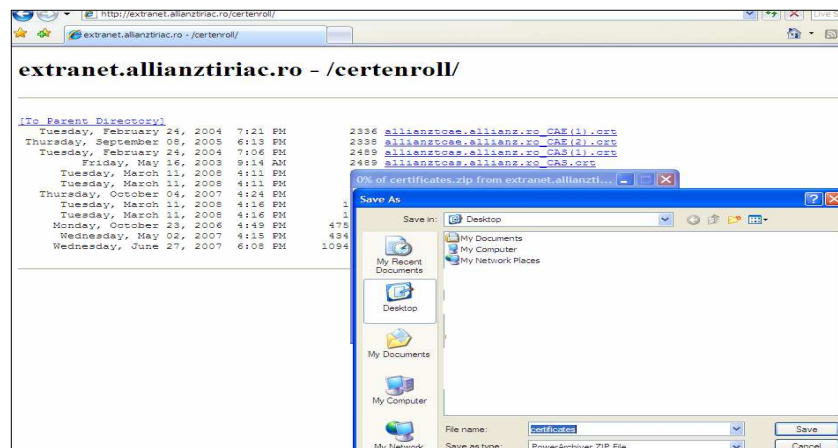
http://extranet.allianztiriac.ro/certenroll/

Live S

extranet.allianztiriac.ro - /certenroll/

extranet.allianztiriac.ro - /certenroll/

[To Parent Directory]

Tuesday, February 24, 2004 7:21 PM 2336 allianztcae.allianz.ro_CAE(1).crt
Thursday, September 08, 2005 6:13 PM 2338 allianztcae.allianz.ro_CAE(2).crt
Tuesday, February 24, 2004 7:06 PM 2489 allianztcas.allianz.ro_CAS(1).crt
Friday, May 16, 2003 9:14 AM 2489 allianztcas.allianz.ro_CAS.crt
Tuesday, March 11, 2008 4:11 PM
Tuesday, March 11, 2008 4:11 PM
Thursday, October 04, 2007 4:24 PM
Tuesday, March 11, 2008 4:16 PM 1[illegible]
Tuesday, March 11, 2008 4:16 PM 1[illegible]
Monday, October 23, 2006 4:49 PM 475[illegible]
Wednesday, May 02, 2007 4:15 PM 434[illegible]
Wednesday, June 27, 2007 6:08 PM 1094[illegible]

0% of certificates.zip from extranet.allianzti...

Save As

Save in: Desktop

My Recent Documents
Desktop
My Documents
My Computer
My Network

My Documents
My Computer
My Network Places

File name: certificates
Save as type: PowerArchiver ZIP File

Save
Cancel